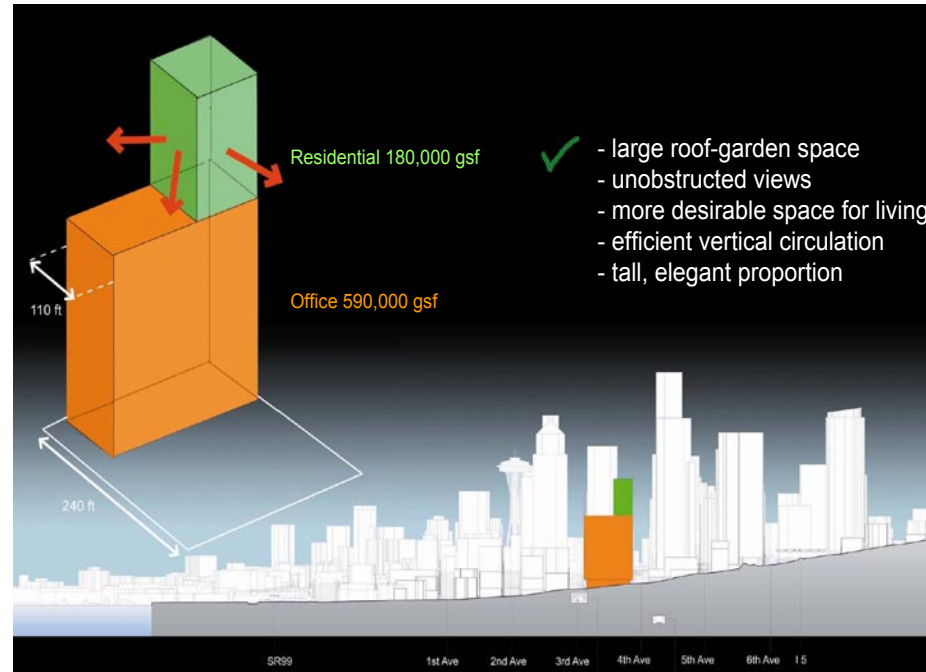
Residential 180,000 gsf

- large roof-garden space
- unobstructed views
- more desirable space for living
- efficient vertical circulation
- tall, elegant proportion

110 ft

Office 590,000 gsf

240 ft

SR99 1st Ave 2nd Ave 3rd Ave 4th Ave 5th Ave 6th Ave I 5